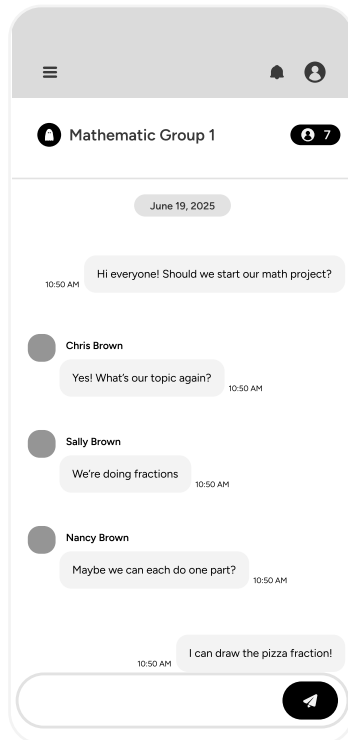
Mathematic Group 1

7

June 19, 2025

10:50 AM
Hi everyone! Should we start our math project?

Chris Brown
Yes! What's our topic again?
10:50 AM

Sally Brown
We're doing fractions
10:50 AM

Nancy Brown
Maybe we can each do one part?
10:50 AM

10:50 AM
I can draw the pizza fraction!